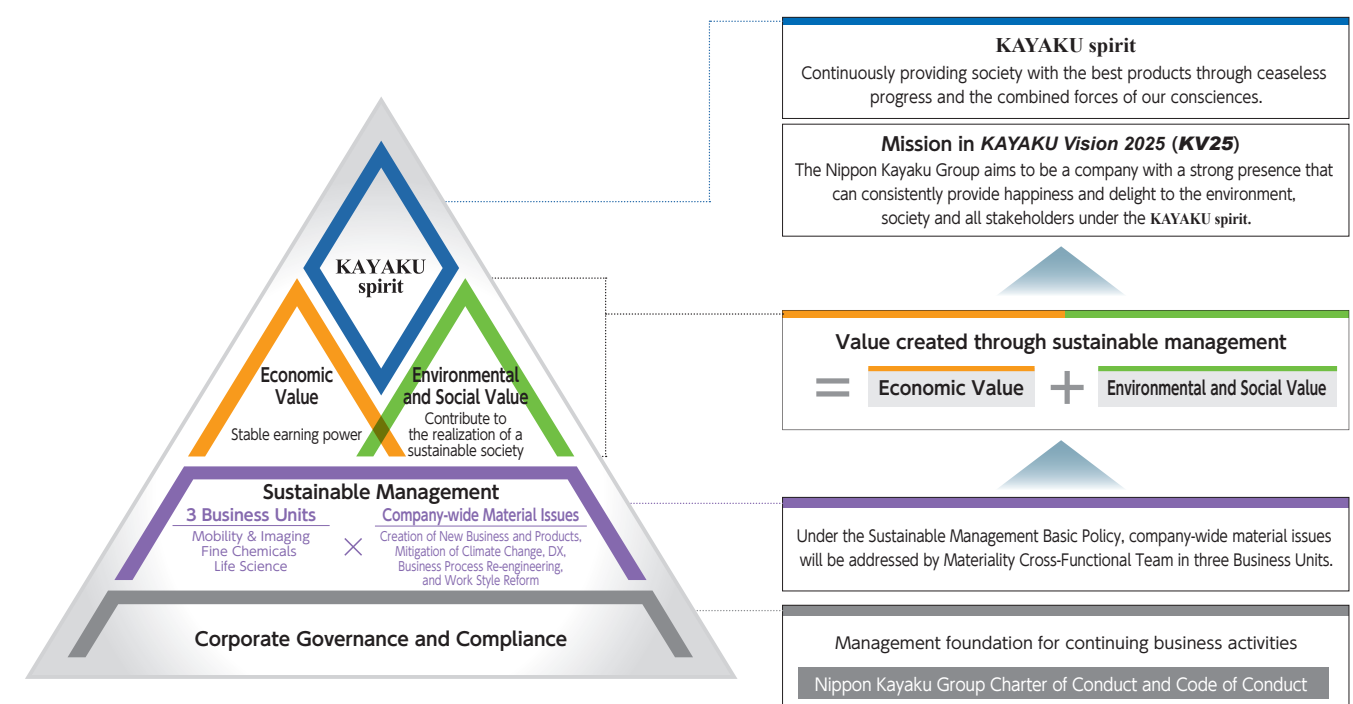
KAYAKU spirit

Economic Value

Stable earning power

Environmental and Social Value

Contribute to the realization of a sustainable society

Sustainable Management

3 Business Units

Mobility & Imaging
Fine Chemicals
Life Science

×

Company-wide Material Issues

Creation of New Business and Products, Mitigation of Climate Change, DX, Business Process Re-engineering, and Work Style Reform

Corporate Governance and Compliance

KAYAKU spirit

Continuously providing society with the best products through ceaseless progress and the combined forces of our consciences.

Mission in *KAYAKU Vision 2025* (*KV25*)

The Nippon Kayaku Group aims to be a company with a strong presence that can consistently provide happiness and delight to the environment, society and all stakeholders under the KAYAKU spirit.

Value created through sustainable management

= Economic Value + Environmental and Social Value

Under the Sustainable Management Basic Policy, company-wide material issues will be addressed by Materiality Cross-Functional Team in three Business Units.

Management foundation for continuing business activities

Nippon Kayaku Group Charter of Conduct and Code of Conduct